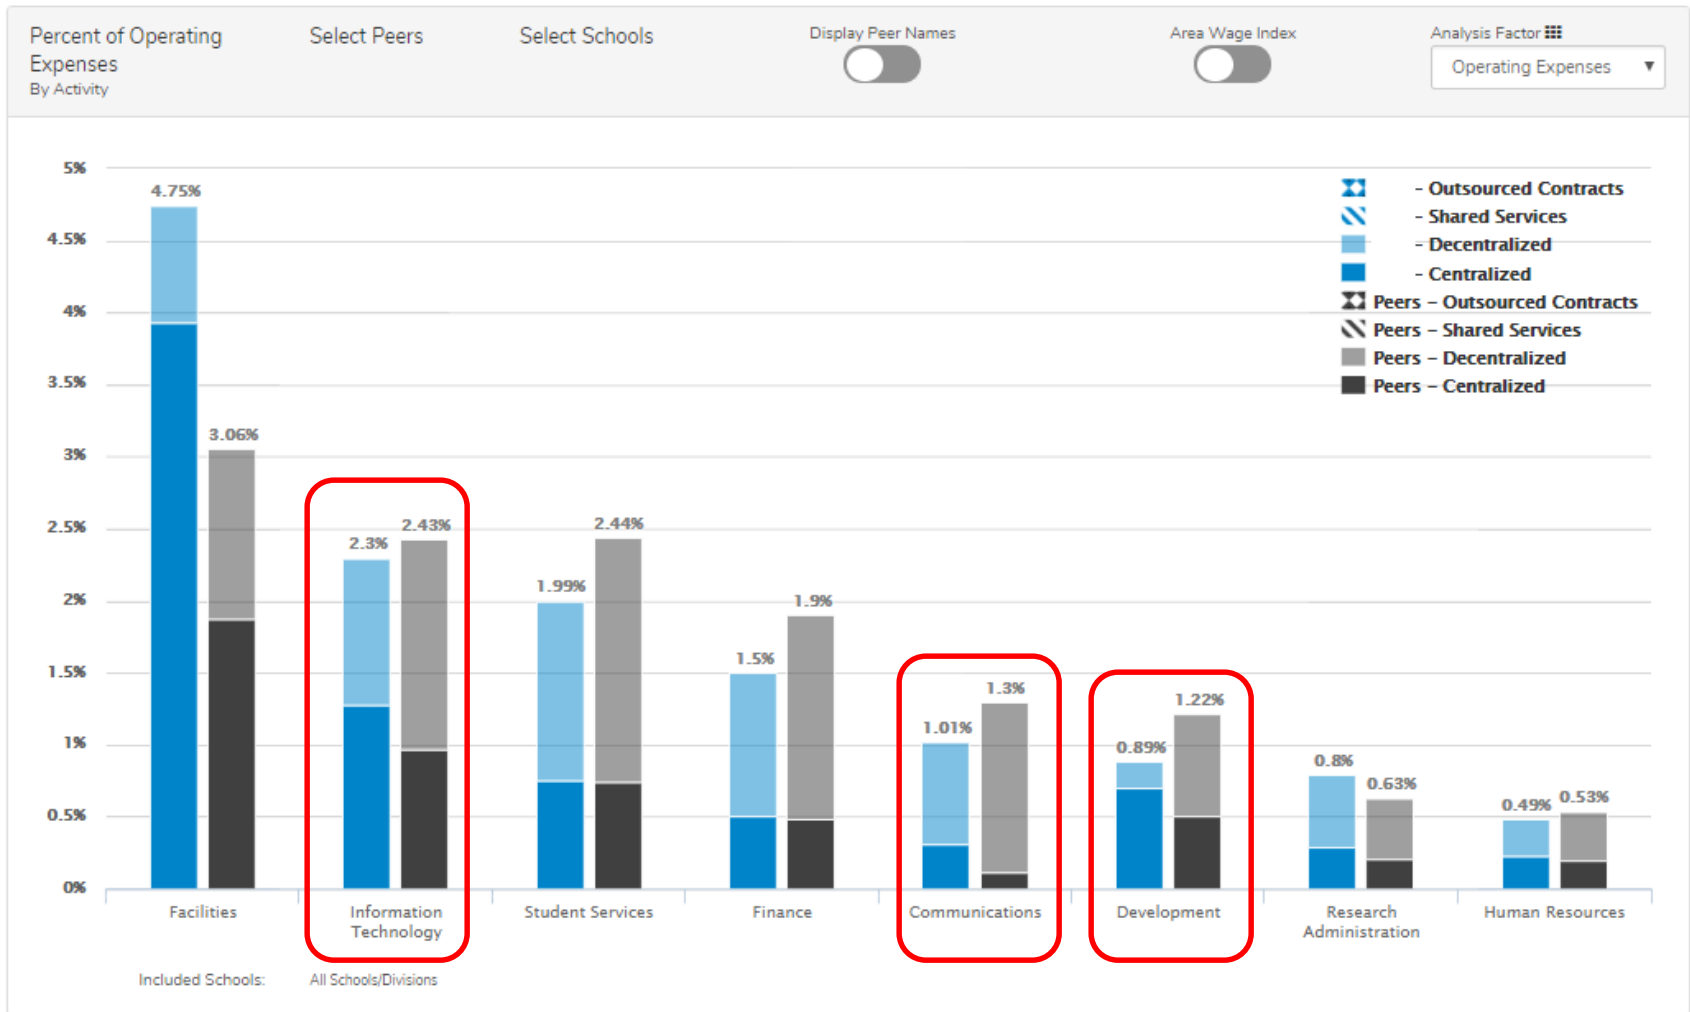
Percent of Operating Expenses
By Activity

Select Peers

Select Schools

Display Peer Names

Area Wage Index

Analysis Factor

Operating Expenses

5%
4.5%
4%
3.5%
3%
2.5%
2%
1.5%
1%
0.5%
0%

- Outsourced Contracts
- Shared Services
- Decentralized
- Centralized
Peers – Outsourced Contracts
Peers – Shared Services
Peers – Decentralized
Peers – Centralized

4.75%
3.06%
2.3%
2.43%
1.99%
2.44%
1.5%
1.9%
1.01%
1.3%
0.89%
1.22%
0.8%
0.63%
0.49%
0.53%

Facilities
Information Technology
Student Services
Finance
Communications
Development
Research Administration
Human Resources

Included Schools: All Schools/Divisions